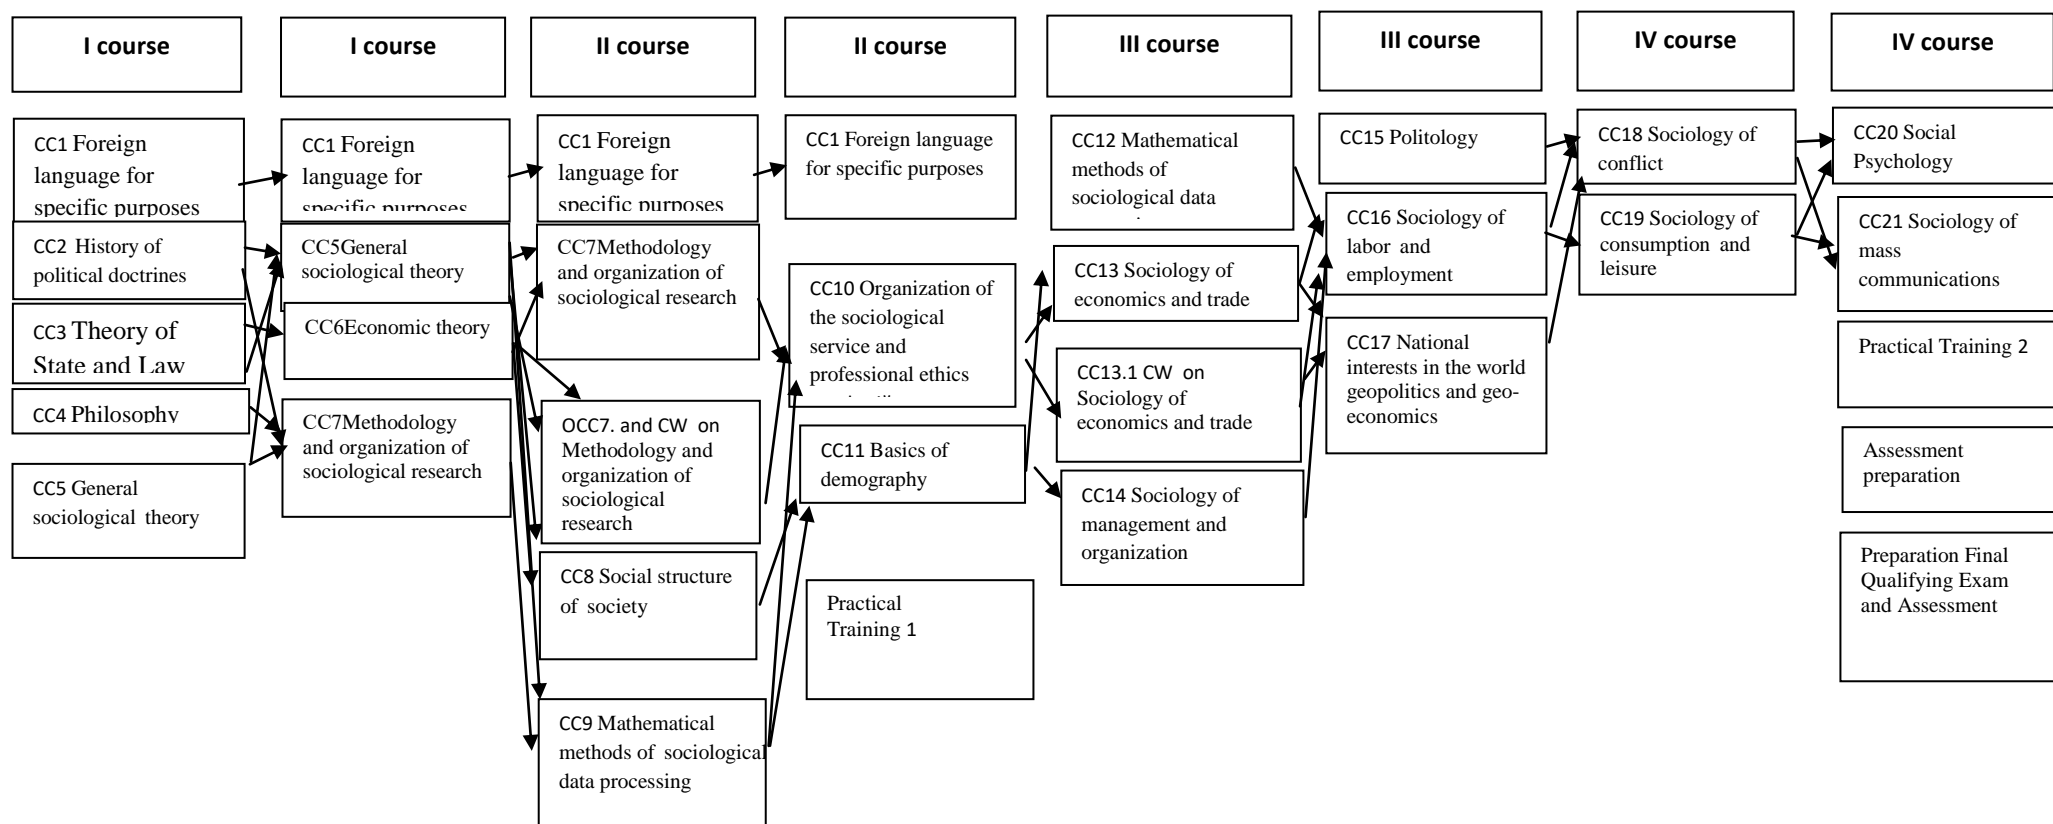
I course

I course

II course

II course

III course

III course

IV course

IV course

CC1 Foreign language for specific purposes

CC2 History of political doctrines

CC3 Theory of State and Law

CC4 Philosophy

CC5 General sociological theory

CC1 Foreign language for specific purposes

CC5General sociological theory

CC6Economic theory

CC7Methodology and organization of sociological research

CC1 Foreign language for specific purposes

CC7Methodology and organization of sociological research

OCC7. and CW on Methodology and organization of sociological research

CC8 Social structure of society

CC9 Mathematical methods of sociological data processing

CC1 Foreign language for specific purposes

CC10 Organization of the sociological service and professional ethics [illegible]

CC11 Basics of demography

Practical Training 1

CC12 Mathematical methods of sociological data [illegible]

CC13 Sociology of economics and trade

CC13.1 CW on Sociology of economics and trade

CC14 Sociology of management and organization

CC15 Politology

CC16 Sociology of labor and employment

CC17 National interests in the world geopolitics and geo-economics

CC18 Sociology of conflict

CC19 Sociology of consumption and leisure

CC20 Social Psychology

CC21 Sociology of mass communications

Practical Training 2

Assessment preparation

Preparation Final Qualifying Exam and Assessment